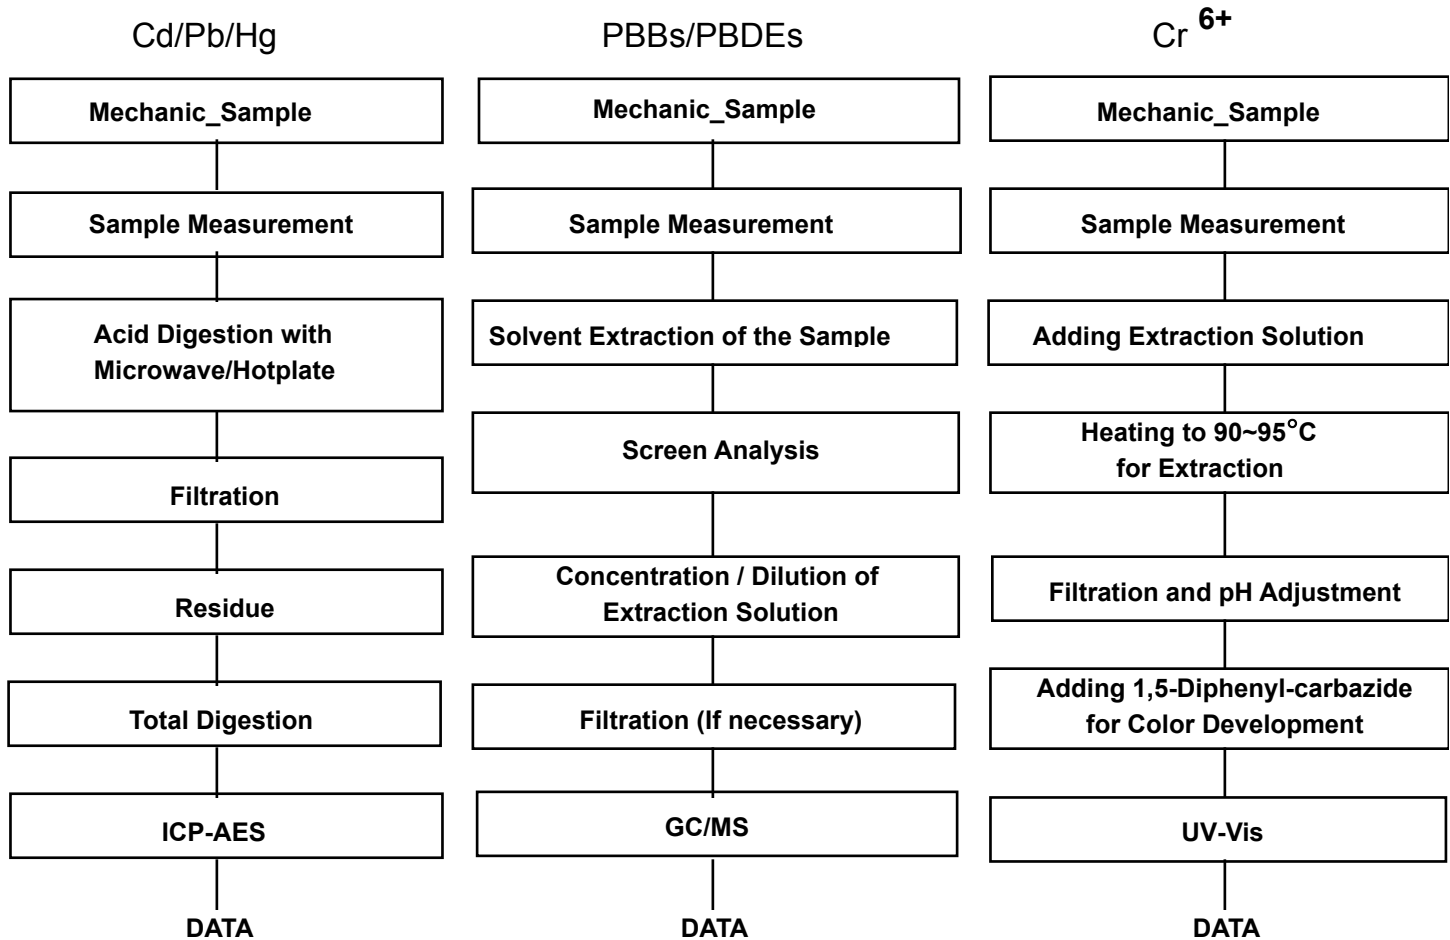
Cd/Pb/Hg

Mechanic_Sample

Sample Measurement

Acid Digestion with Microwave/Hotplate

Filtration

Residue

Total Digestion

ICP-AES

DATA

PBBs/PBDEs

Mechanic_Sample

Sample Measurement

Solvent Extraction of the Sample

Screen Analysis

Concentration / Dilution of Extraction Solution

Filtration (If necessary)

GC/MS

DATA

Cr $^{6+}$

Mechanic_Sample

Sample Measurement

Adding Extraction Solution

Heating to 90~95°C for Extraction

Filtration and pH Adjustment

Adding 1,5-Diphenyl-carbazide for Color Development

UV-Vis

DATA